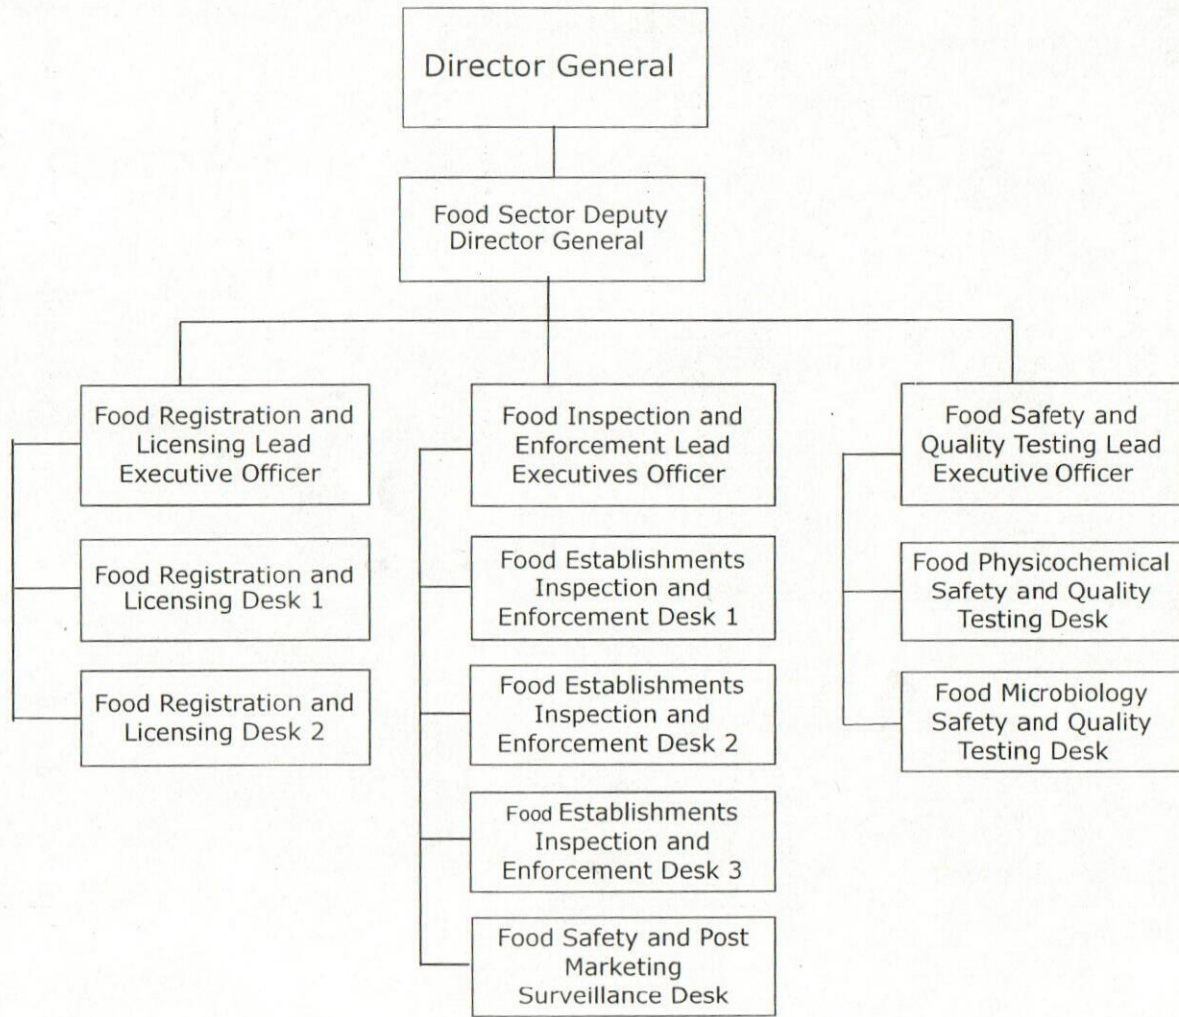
Director General

Food Sector Deputy Director General

Food Registration and Licensing Lead Executive Officer

Food Registration and Licensing Desk 1

Food Registration and Licensing Desk 2

Food Inspection and Enforcement Lead Executives Officer

Food Establishments Inspection and Enforcement Desk 1

Food Establishments Inspection and Enforcement Desk 2

Food Establishments Inspection and Enforcement Desk 3

Food Safety and Post Marketing Surveillance Desk

Food Safety and Quality Testing Lead Executive Officer

Food Physicochemical Safety and Quality Testing Desk

Food Microbiology Safety and Quality Testing Desk